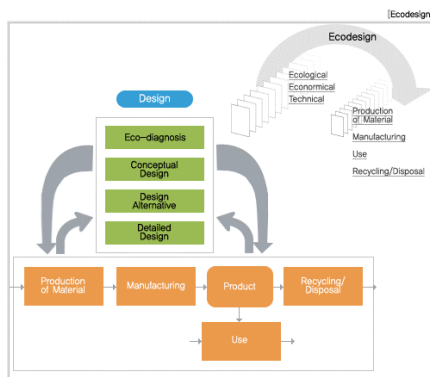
[Ecodesign

Ecodesign

Ecological
Econormical
Technical

Production of Material
Manufacturing
Use
Recycling/Disposal

Design

Eco-diagnosis

Conceptual Design

Design Alternative

Detailed Design

Production of Material

Manufacturing

Product

Recycling/ Disposal

Use